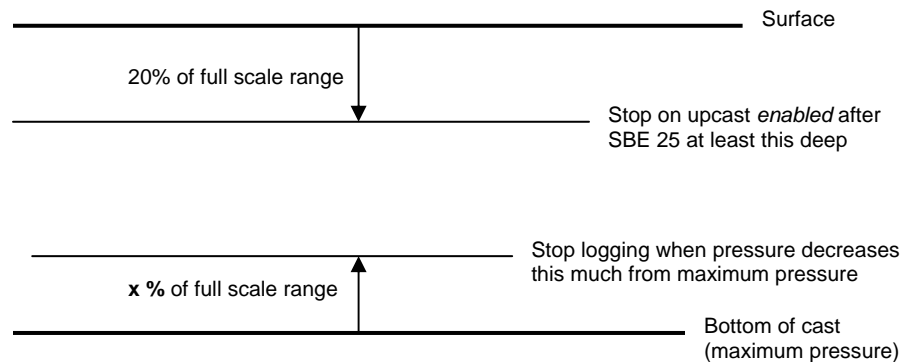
Surface

20% of full scale range

Stop on upcast *enabled* after SBE 25 at least this deep

Stop logging when pressure decreases this much from maximum pressure

**x %** of full scale range

Bottom of cast (maximum pressure)